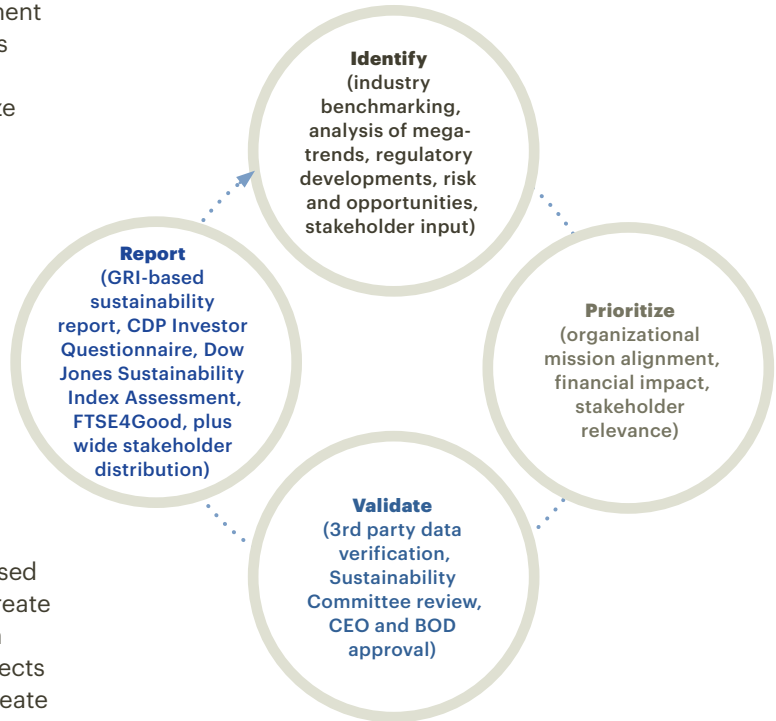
ment
s

te

Identify
(industry benchmarking, analysis of megatrends, regulatory developments, risk and opportunities, stakeholder input)

Report
(GRI-based sustainability report, CDP Investor Questionnaire, Dow Jones Sustainability Index Assessment, FTSE4Good, plus wide stakeholder distribution)

Prioritize
(organizational mission alignment, financial impact, stakeholder relevance)

Validate
(3rd party data verification, Sustainability Committee review, CEO and BOD approval)

sed
reate
n
ects
eate